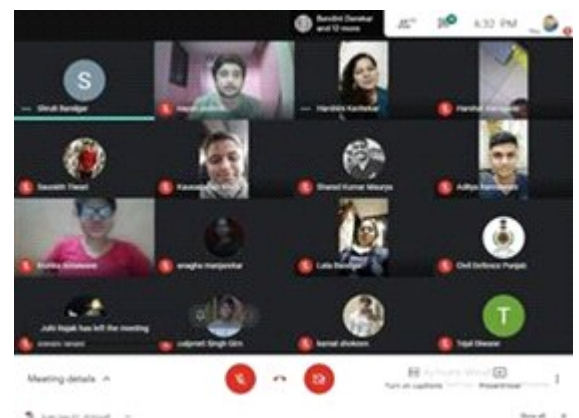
Bandini Danekar and 10 more

6:32 PM

S

Shruti Bandigar

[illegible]

Harshita Kanhekar

Harshal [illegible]

Saurabh Tiwari

Kavya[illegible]

Sharad Kumar Maurya

Aditya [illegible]

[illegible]

anagha manjarekar

Lata Bandigar

Civil Defence Punjab

Juhi Najak has left the meeting

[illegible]

Jaspreet Singh Girn

kamal dhoksen

T

Tejal Dhewar

Meeting details

Turn on captions

Present now